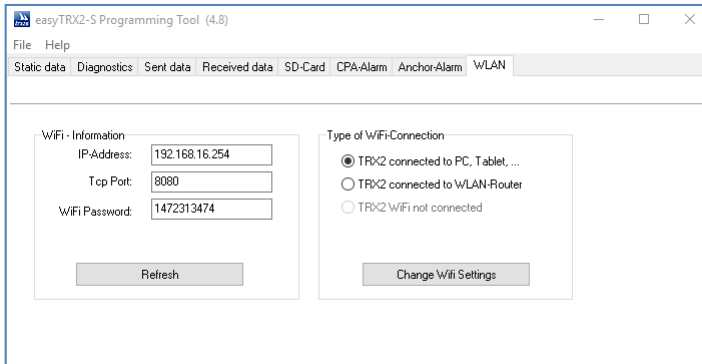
easyTRX2-S Programming Tool (4.8)

File Help

Static data | Diagnostics | Sent data | Received data | SD-Card | CPA-Alarm | Anchor-Alarm | WLAN

WiFi - Information

IP-Address: 192.168.16.254

Tcp Port: 8080

WiFi Password: 1472313474

Refresh

Type of WiFi-Connection

TRX2 connected to PC, Tablet, ...

TRX2 connected to WLAN-Router

TRX2 WiFi not connected

Change Wifi Settings